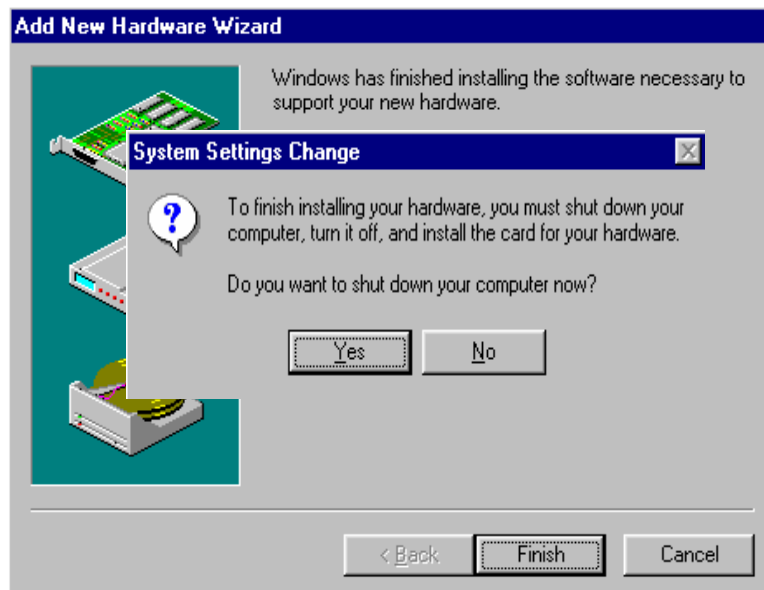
Add New Hardware Wizard

Windows has finished installing the software necessary to support your new hardware.

System Settings Change

To finish installing your hardware, you must shut down your computer, turn it off, and install the card for your hardware.

Do you want to shut down your computer now?

Yes

No

< Back

Finish

Cancel